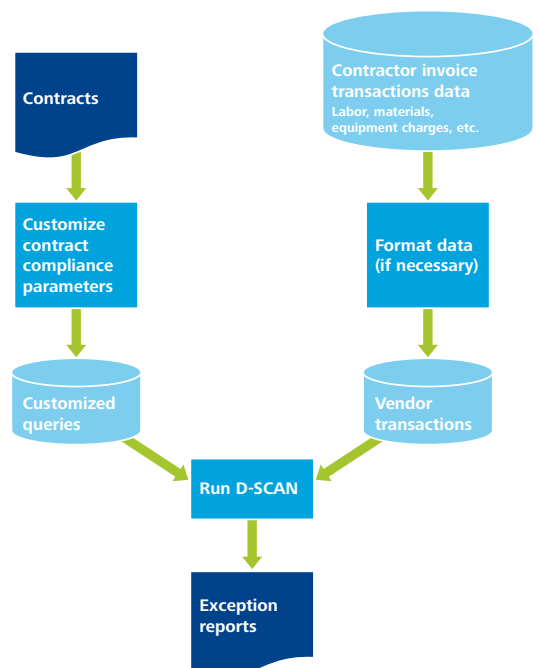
Contracts

Customize contract compliance parameters

Customized queries

Contractor invoice transactions data
Labor, materials, equipment charges, etc.

Format data (if necessary)

Vendor transactions

Run D-SCAN

Exception reports